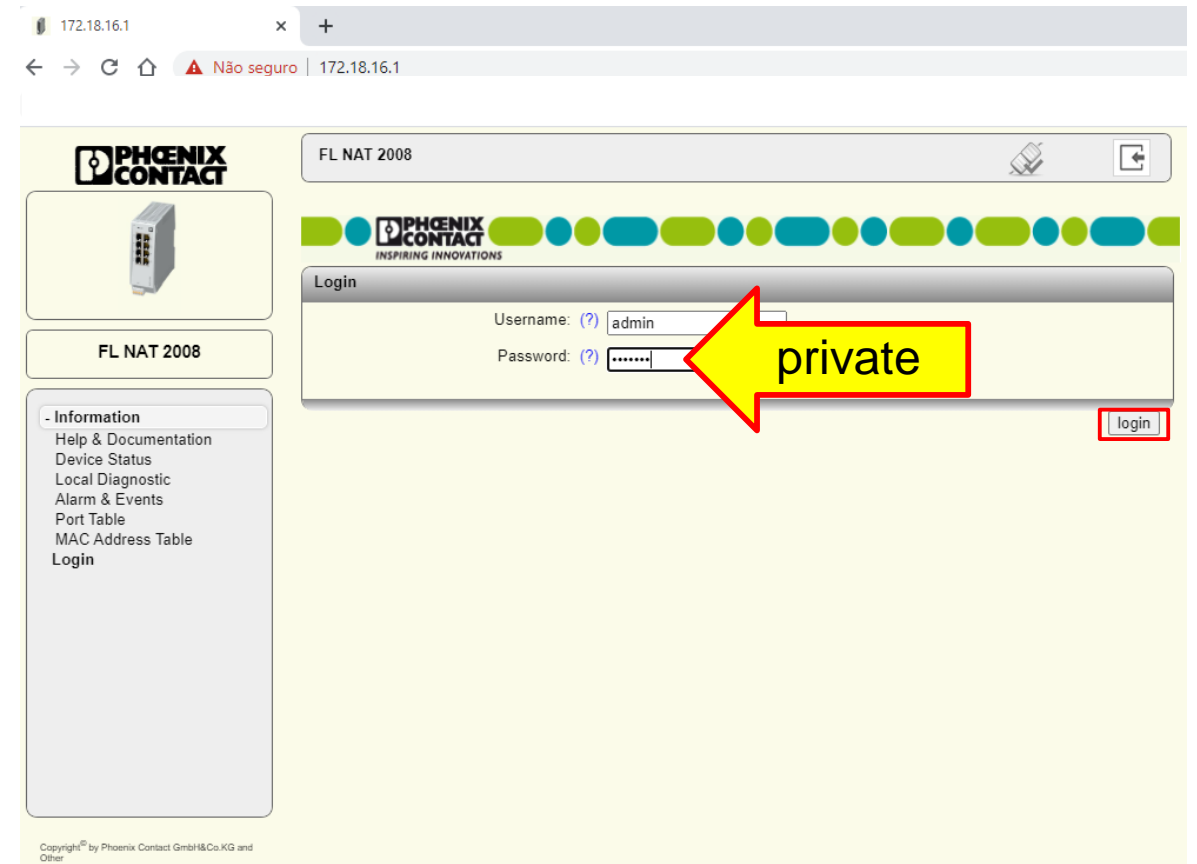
172.18.16.1 ×
+
Não seguro | 172.18.16.1

PHOENIX CONTACT

FL NAT 2008

FL NAT 2008

PHOENIX CONTACT
INSPIRING INNOVATIONS

Login

Username: (?) admin

Password: (?) •••••••

private

login

- Information
Help & Documentation
Device Status
Local Diagnostic
Alarm & Events
Port Table
MAC Address Table
Login

Copyright© by Phoenix Contact GmbH&Co.KG and Other